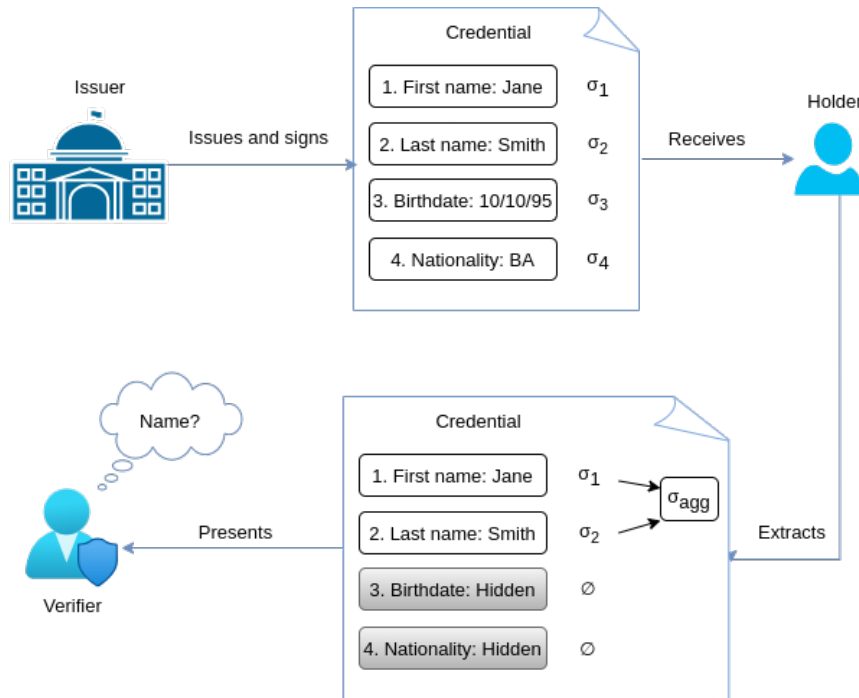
Issuer

Issues and signs

Credential

1. First name: Jane $\sigma_1$

2. Last name: Smith $\sigma_2$

3. Birthdate: 10/10/95 $\sigma_3$

4. Nationality: BA $\sigma_4$

Receives

Holder

Name?

Credential

1. First name: Jane $\sigma_1$

2. Last name: Smith $\sigma_2$

$\sigma_{agg}$

3. Birthdate: Hidden $\varnothing$

4. Nationality: Hidden $\varnothing$

Extracts

Presents

Verifier